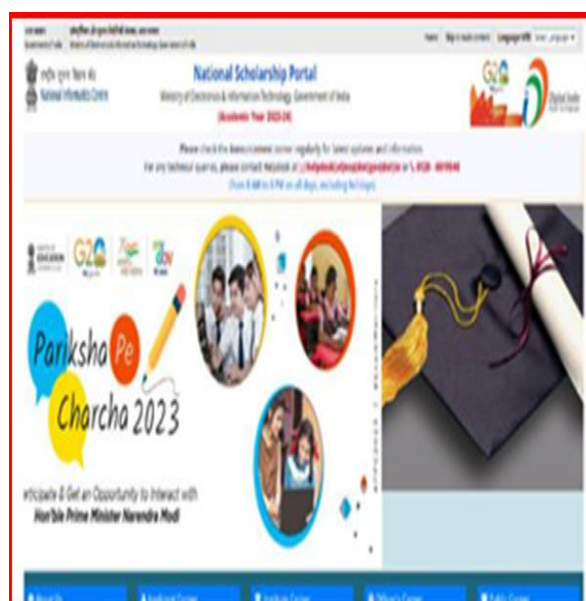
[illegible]

Home Skip to main content Language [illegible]

National Informatics Centre

National Scholarship Portal
Ministry of Electronics & Information Technology, Government of India
(Academic Year 2023-24)

G20

Digital India

Please check the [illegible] corner regularly for latest updates and information.
For any technical queries, please contact Helpdesk at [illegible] or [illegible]
(from 8 AM to 8 PM on all days, excluding holidays)

G20

Pariksha Pe Charcha 2023

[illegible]rticipate & Get an Opportunity to Interact with
Hon'ble Prime Minister Narendra Modi

About Us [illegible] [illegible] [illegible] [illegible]